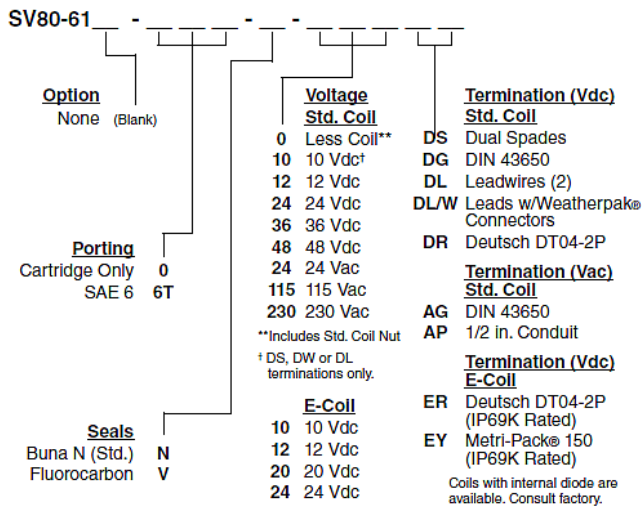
SV80-61__ - __ __ __ - __ - __ __ __ __ __

Option
None (Blank)

Porting
Cartridge Only 0
SAE 6 6T

Seals
Buna N (Std.) N
Fluorocarbon V

Voltage
Std. Coil
0 Less Coil**
10 10 Vdc†
12 12 Vdc
24 24 Vdc
36 36 Vdc
48 48 Vdc
24 24 Vac
115 115 Vac
230 230 Vac

**Includes Std. Coil Nut

† DS, DW or DL terminations only.

E-Coil
10 10 Vdc
12 12 Vdc
20 20 Vdc
24 24 Vdc

Termination (Vdc)
Std. Coil
DS Dual Spades
DG DIN 43650
DL Leadwires (2)
DL/W Leads w/Weatherpak® Connectors
DR Deutsch DT04-2P

Termination (Vac)
Std. Coil
AG DIN 43650
AP 1/2 in. Conduit

Termination (Vdc)
E-Coil
ER Deutsch DT04-2P (IP69K Rated)
EY Metri-Pack® 150 (IP69K Rated)

Coils with internal diode are available. Consult factory.